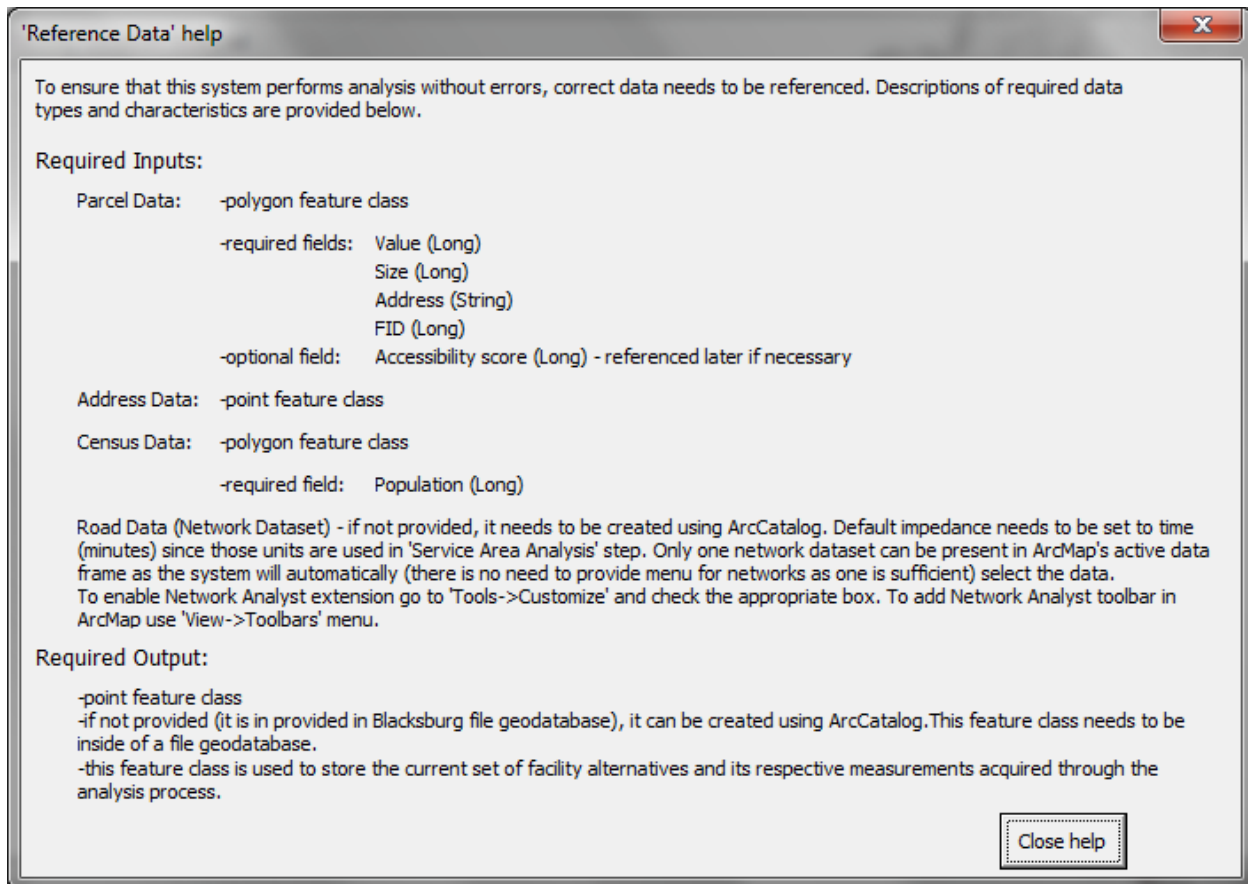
'Reference Data' help

To ensure that this system performs analysis without errors, correct data needs to be referenced. Descriptions of required data types and characteristics are provided below.

Required Inputs:

Parcel Data: -polygon feature class

-required fields: Value (Long)
Size (Long)
Address (String)
FID (Long)
-optional field: Accessibility score (Long) - referenced later if necessary

Address Data: -point feature class

Census Data: -polygon feature class

-required field: Population (Long)

Road Data (Network Dataset) - if not provided, it needs to be created using ArcCatalog. Default impedance needs to be set to time (minutes) since those units are used in 'Service Area Analysis' step. Only one network dataset can be present in ArcMap's active data frame as the system will automatically (there is no need to provide menu for networks as one is sufficient) select the data.
To enable Network Analyst extension go to 'Tools->Customize' and check the appropriate box. To add Network Analyst toolbar in ArcMap use 'View->Toolbars' menu.

Required Output:

-point feature class
-if not provided (it is in provided in Blacksburg file geodatabase), it can be created using ArcCatalog.This feature class needs to be inside of a file geodatabase.
-this feature class is used to store the current set of facility alternatives and its respective measurements acquired through the analysis process.

Close help